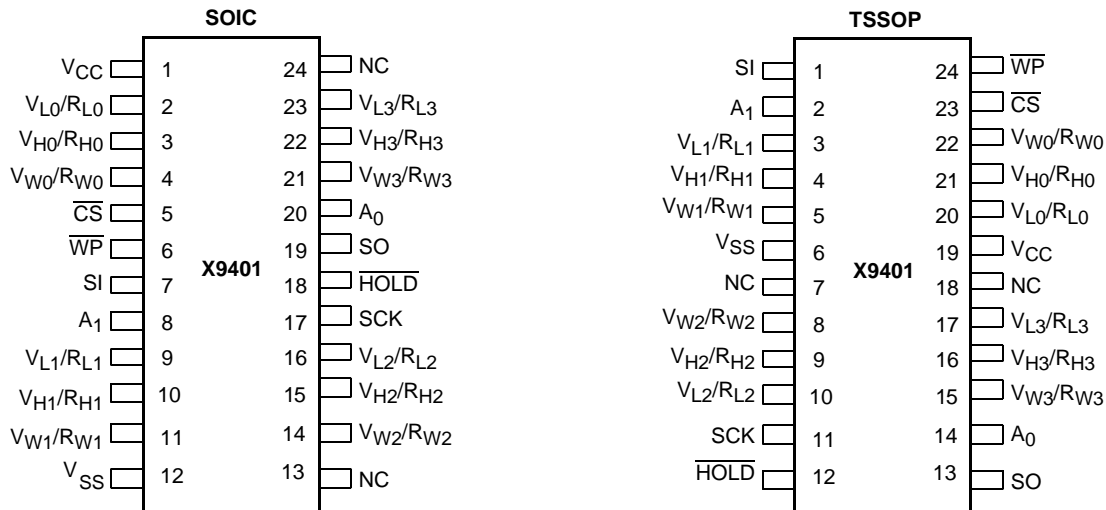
SOIC

$V_{CC}$ 1
$V_{L0}/R_{L0}$ 2
$V_{H0}/R_{H0}$ 3
$V_{W0}/R_{W0}$ 4
$\overline{CS}$ 5
$\overline{WP}$ 6
SI 7
$A_1$ 8
$V_{L1}/R_{L1}$ 9
$V_{H1}/R_{H1}$ 10
$V_{W1}/R_{W1}$ 11
$V_{SS}$ 12

X9401

24 NC
23 $V_{L3}/R_{L3}$
22 $V_{H3}/R_{H3}$
21 $V_{W3}/R_{W3}$
20 $A_0$
19 SO
18 $\overline{HOLD}$
17 SCK
16 $V_{L2}/R_{L2}$
15 $V_{H2}/R_{H2}$
14 $V_{W2}/R_{W2}$
13 NC

TSSOP

SI 1
$A_1$ 2
$V_{L1}/R_{L1}$ 3
$V_{H1}/R_{H1}$ 4
$V_{W1}/R_{W1}$ 5
$V_{SS}$ 6
NC 7
$V_{W2}/R_{W2}$ 8
$V_{H2}/R_{H2}$ 9
$V_{L2}/R_{L2}$ 10
SCK 11
$\overline{HOLD}$ 12

X9401

24 $\overline{WP}$
23 $\overline{CS}$
22 $V_{W0}/R_{W0}$
21 $V_{H0}/R_{H0}$
20 $V_{L0}/R_{L0}$
19 $V_{CC}$
18 NC
17 $V_{L3}/R_{L3}$
16 $V_{H3}/R_{H3}$
15 $V_{W3}/R_{W3}$
14 $A_0$
13 SO